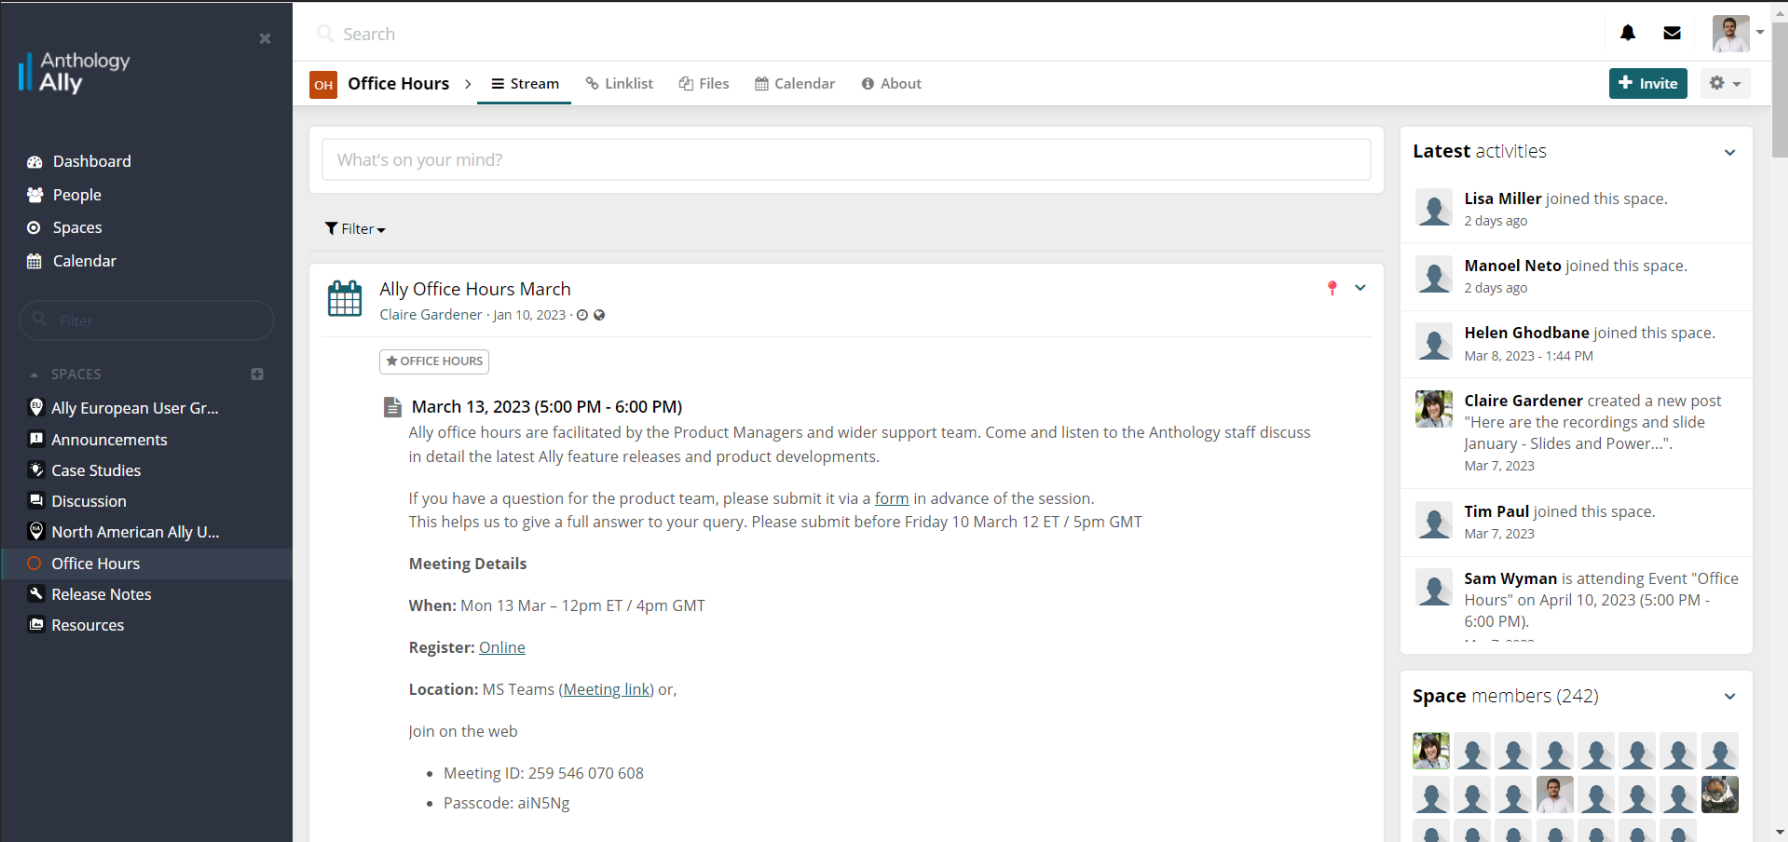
Anthology Ally

×

Dashboard
People
Spaces
Calendar

Filter

SPACES

Ally European User Gr...
Announcements
Case Studies
Discussion
North American Ally U...
Office Hours
Release Notes
Resources

Search

OH Office Hours › Stream Linklist Files Calendar About

+ Invite

What's on your mind?

Filter

Ally Office Hours March
Claire Gardener · Jan 10, 2023 ·

OFFICE HOURS

March 13, 2023 (5:00 PM - 6:00 PM)
Ally office hours are facilitated by the Product Managers and wider support team. Come and listen to the Anthology staff discuss in detail the latest Ally feature releases and product developments.

If you have a question for the product team, please submit it via a form in advance of the session.
This helps us to give a full answer to your query. Please submit before Friday 10 March 12 ET / 5pm GMT

Meeting Details

When: Mon 13 Mar – 12pm ET / 4pm GMT

Register: Online

Location: MS Teams (Meeting link) or,

Join on the web

- Meeting ID: 259 546 070 608
- Passcode: aiN5Ng

Latest activities

Lisa Miller joined this space.
2 days ago

Manoel Neto joined this space.
2 days ago

Helen Ghodbane joined this space.
Mar 8, 2023 - 1:44 PM

Claire Gardener created a new post "Here are the recordings and slide January - Slides and Power...".
Mar 7, 2023

Tim Paul joined this space.
Mar 7, 2023

Sam Wyman is attending Event "Office Hours" on April 10, 2023 (5:00 PM - 6:00 PM).

Space members (242)